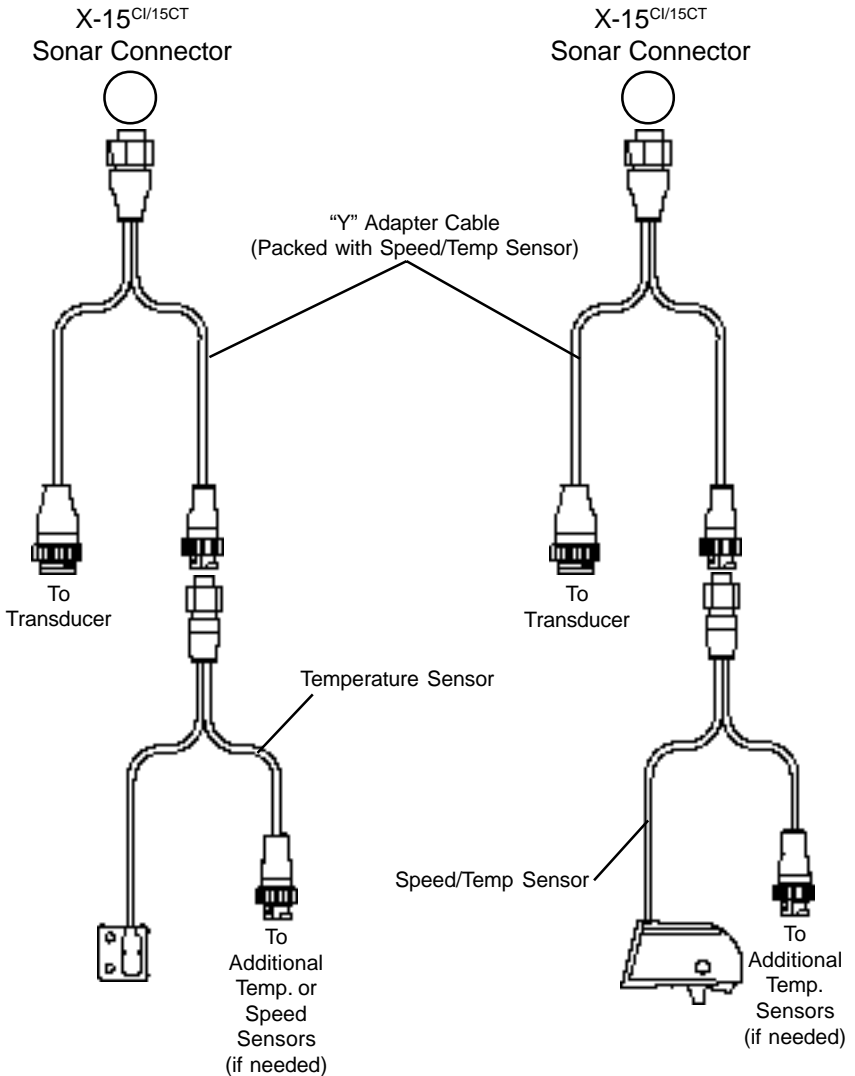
X-15$^{CI/15CT}$
Sonar Connector

X-15$^{CI/15CT}$
Sonar Connector

"Y" Adapter Cable
(Packed with Speed/Temp Sensor)

To
Transducer

To
Transducer

Temperature Sensor

Speed/Temp Sensor

To
Additional
Temp. or
Speed
Sensors
(if needed)

To
Additional
Temp.
Sensors
(if needed)